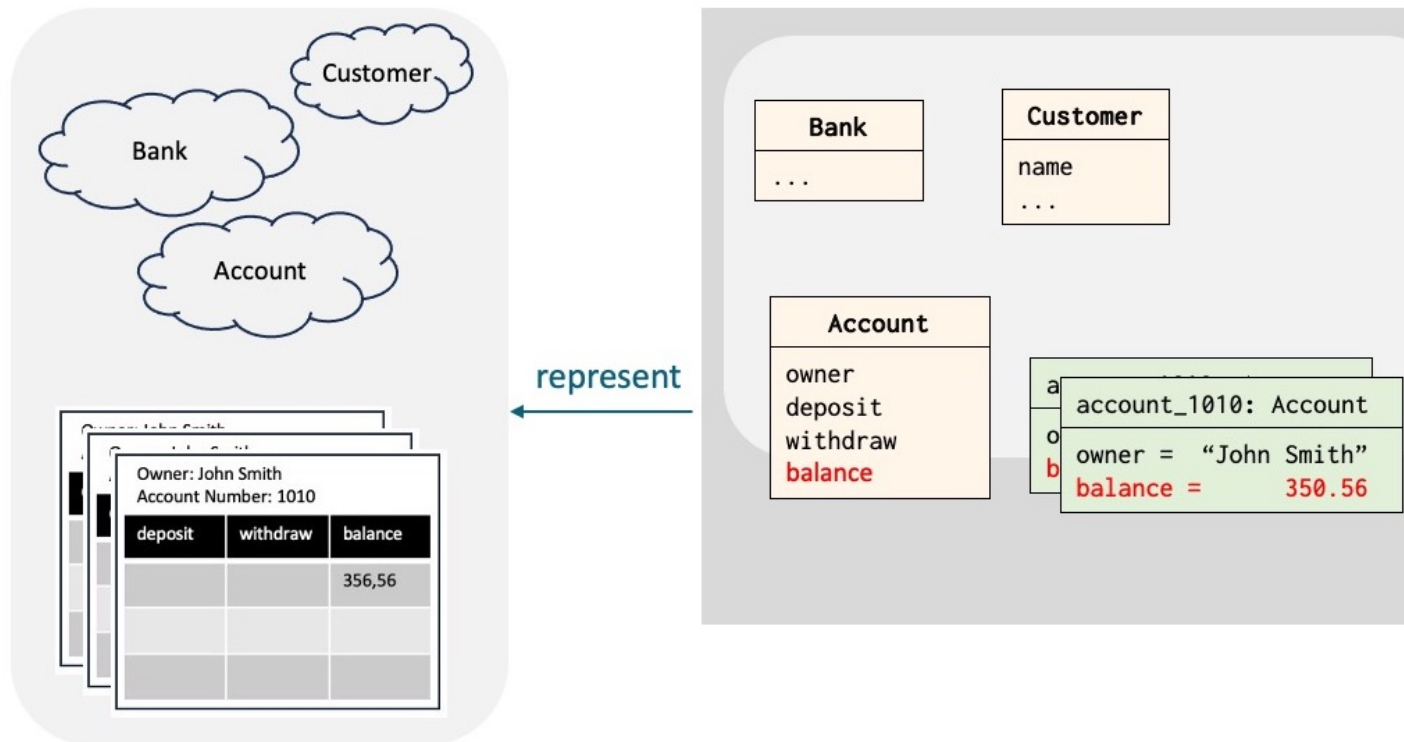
Customer

Bank

Account

Owner: John Smith
Account Number: 1010

| deposit | withdraw | balance |
|---|---|---|
| | | 356,56 |
| | | |
| | | |

represent

Bank
...

Customer
name
...

Account
owner
deposit
withdraw
balance

account_1010: Account
owner = "John Smith"
balance = 350.56